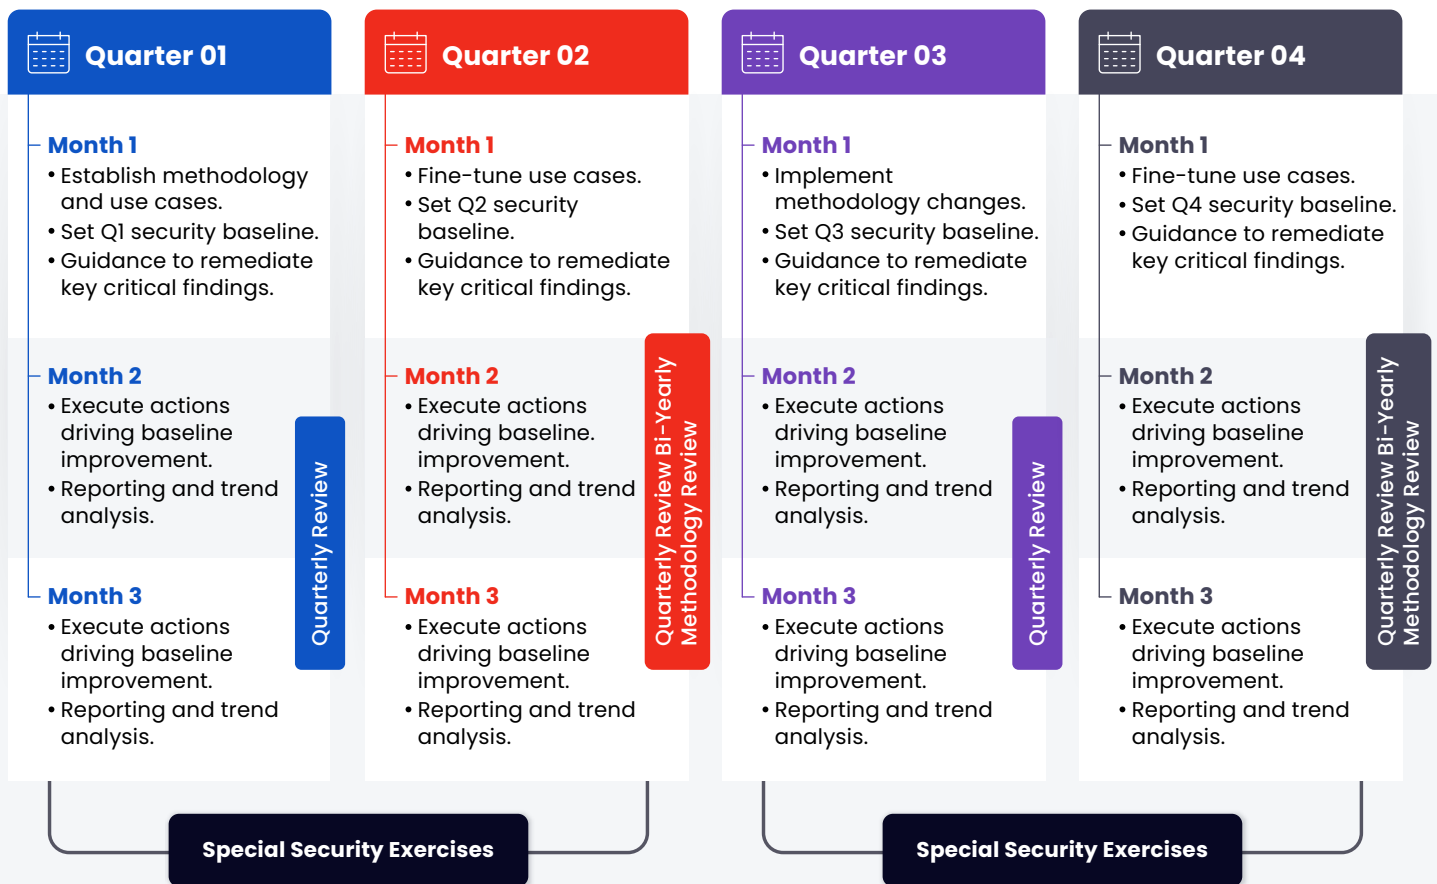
Quarter 01

Month 1
• Establish methodology and use cases.
• Set Q1 security baseline.
• Guidance to remediate key critical findings.

Month 2
• Execute actions driving baseline improvement.
• Reporting and trend analysis.

Month 3
• Execute actions driving baseline improvement.
• Reporting and trend analysis.

Quarterly Review

Quarter 02

Month 1
• Fine-tune use cases.
• Set Q2 security baseline.
• Guidance to remediate key critical findings.

Month 2
• Execute actions driving baseline. improvement.
• Reporting and trend analysis.

Month 3
• Execute actions driving baseline improvement.
• Reporting and trend analysis.

Quarterly Review Bi-Yearly Methodology Review

Quarter 03

Month 1
• Implement methodology changes.
• Set Q3 security baseline.
• Guidance to remediate key critical findings.

Month 2
• Execute actions driving baseline improvement.
• Reporting and trend analysis.

Month 3
• Execute actions driving baseline improvement.
• Reporting and trend analysis.

Quarterly Review

Quarter 04

Month 1
• Fine-tune use cases.
• Set Q4 security baseline.
• Guidance to remediate key critical findings.

Month 2
• Execute actions driving baseline improvement.
• Reporting and trend analysis.

Month 3
• Execute actions driving baseline improvement.
• Reporting and trend analysis.

Quarterly Review Bi-Yearly Methodology Review

Special Security Exercises

Special Security Exercises